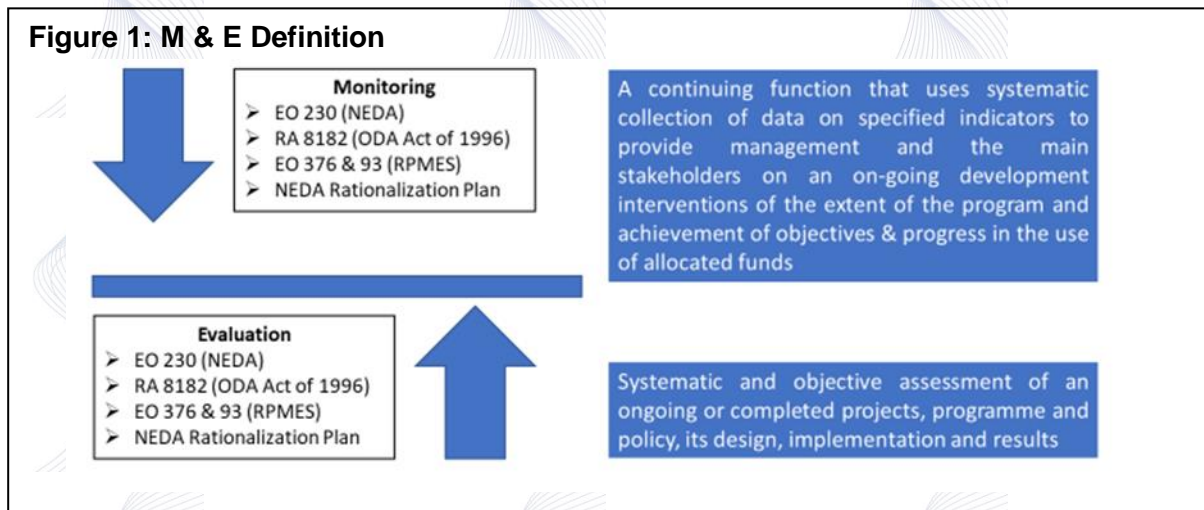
Figure 1: M & E Definition

Monitoring
- EO 230 (NEDA)
- RA 8182 (ODA Act of 1996)
- EO 376 & 93 (RPMES)
- NEDA Rationalization Plan

A continuing function that uses systematic collection of data on specified indicators to provide management and the main stakeholders on an on-going development interventions of the extent of the program and achievement of objectives & progress in the use of allocated funds

Evaluation
- EO 230 (NEDA)
- RA 8182 (ODA Act of 1996)
- EO 376 & 93 (RPMES)
- NEDA Rationalization Plan

Systematic and objective assessment of an ongoing or completed projects, programme and policy, its design, implementation and results